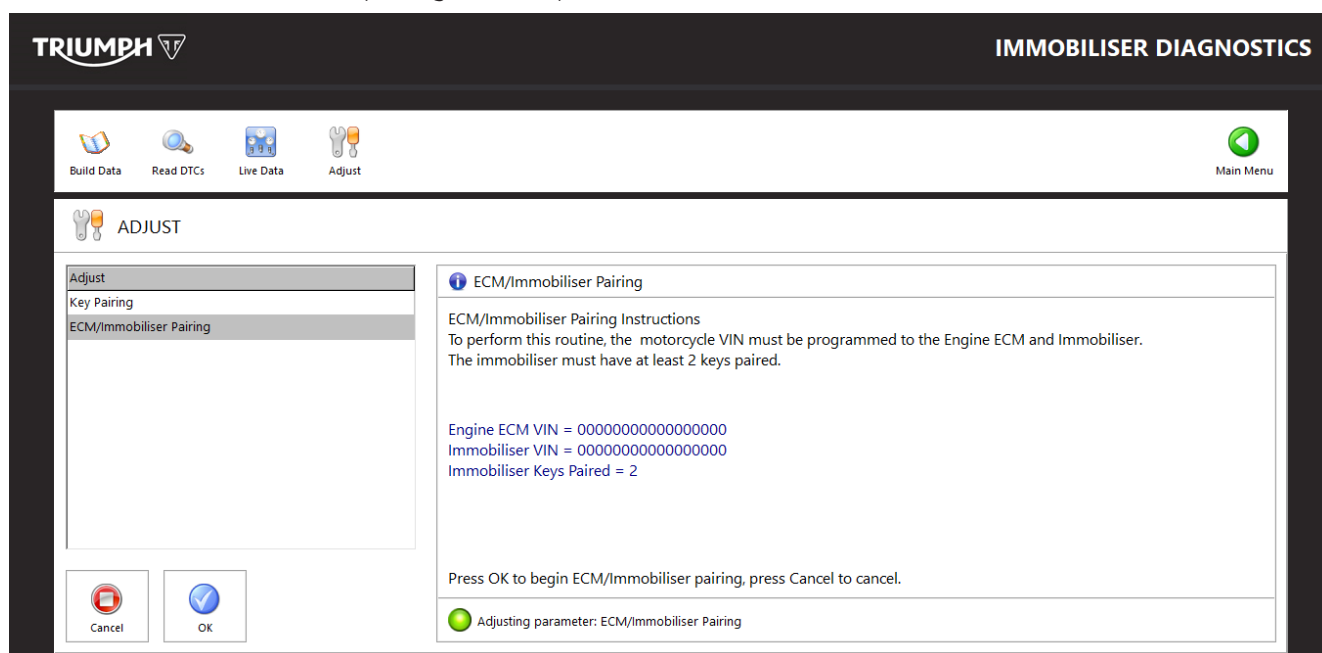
TRIUMPH

IMMOBILISER DIAGNOSTICS

Build Data
Read DTCs
Live Data
Adjust
Main Menu

ADJUST

Adjust
Key Pairing
ECM/Immobiliser Pairing

ECM/Immobiliser Pairing

ECM/Immobiliser Pairing Instructions
To perform this routine, the motorcycle VIN must be programmed to the Engine ECM and Immobiliser.
The immobiliser must have at least 2 keys paired.

Engine ECM VIN = 00000000000000000
Immobiliser VIN = 00000000000000000
Immobiliser Keys Paired = 2

Press OK to begin ECM/Immobiliser pairing, press Cancel to cancel.

Adjusting parameter: ECM/Immobiliser Pairing

Cancel
OK